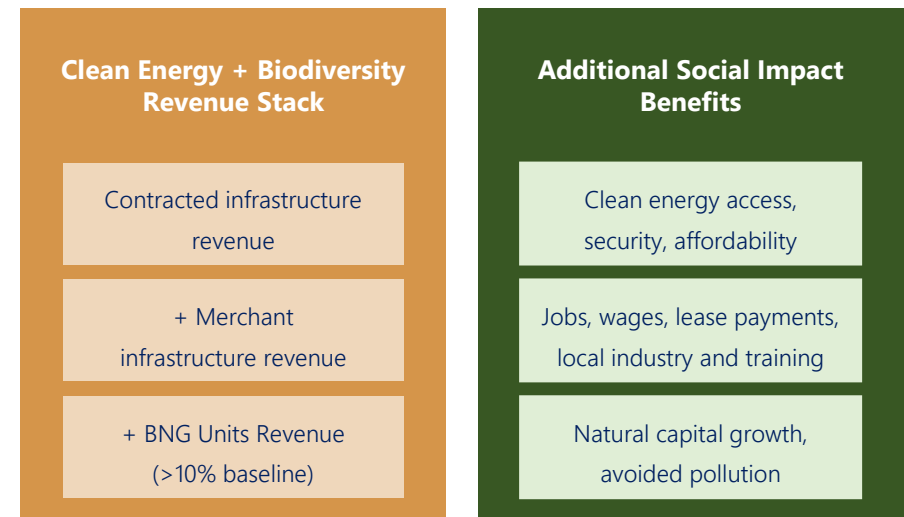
Clean Energy + Biodiversity Revenue Stack

Contracted infrastructure revenue

+ Merchant infrastructure revenue

+ BNG Units Revenue (>10% baseline)

Additional Social Impact Benefits

Clean energy access, security, affordability

Jobs, wages, lease payments, local industry and training

Natural capital growth, avoided pollution